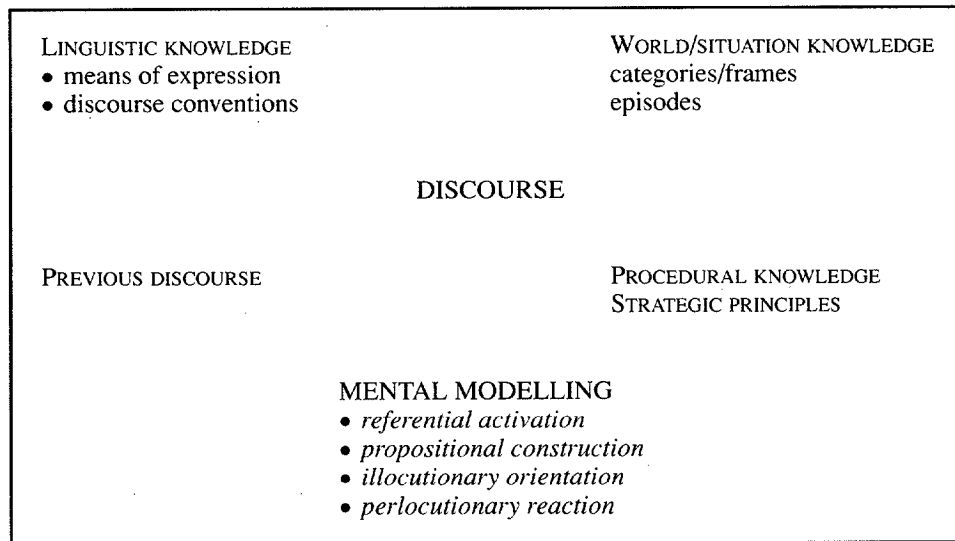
LINGUISTIC KNOWLEDGE
• means of expression
• discourse conventions

WORLD/SITUATION KNOWLEDGE
categories/frames
episodes

DISCOURSE

PREVIOUS DISCOURSE

PROCEDURAL KNOWLEDGE
STRATEGIC PRINCIPLES

MENTAL MODELLING
• *referential activation*
• *propositional construction*
• *illocutionary orientation*
• *perlocutionary reaction*